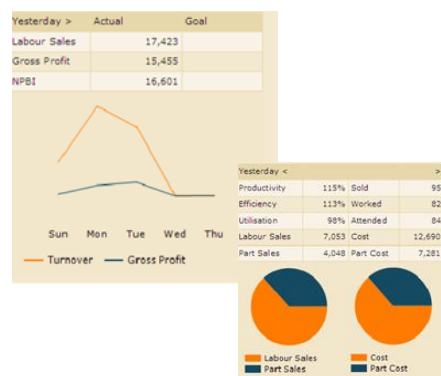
| Yesterday > | Actual | Goal |
|---|---|---|
| Labour Sales | 17,423 | |
| Gross Profit | 15,455 | |
| NPBI | 16,601 | |

Sun Mon Tue Wed Thu

Turnover Gross Profit

| Yesterday < | | | > |
|---|---|---|---|
| Productivity | 115% | Sold | 95 |
| Efficiency | 113% | Worked | 82 |
| Utilisation | 98% | Attended | 84 |
| Labour Sales | 7,053 | Cost | 12,690 |
| Part Sales | 4,048 | Part Cost | 7,281 |

Labour Sales
Part Sales

Cost
Part Cost